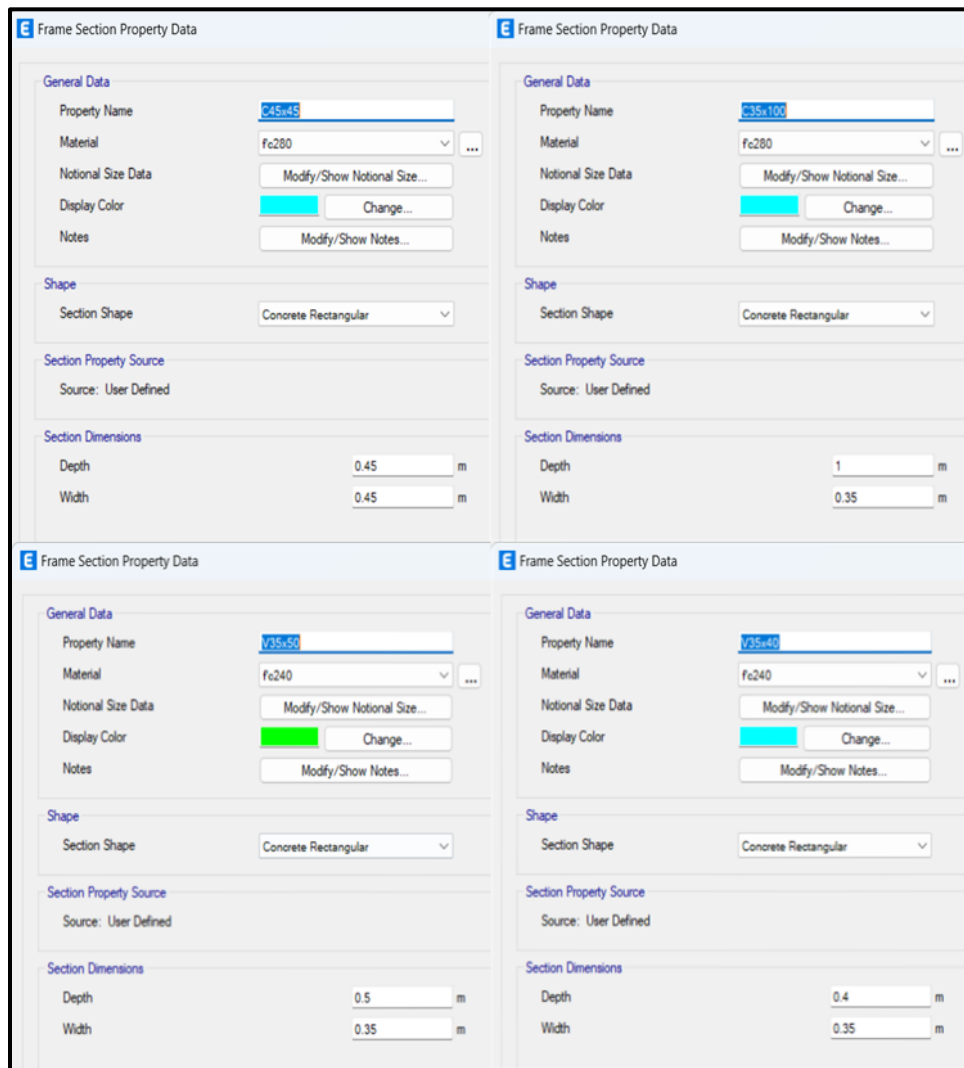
E Frame Section Property Data

General Data
Property Name C45x45
Material fc280 ...
Notional Size Data Modify/Show Notional Size...
Display Color Change...
Notes Modify/Show Notes...

Shape
Section Shape Concrete Rectangular

Section Property Source
Source: User Defined

Section Dimensions
Depth 0.45 m
Width 0.45 m

E Frame Section Property Data

General Data
Property Name C35x100
Material fc280 ...
Notional Size Data Modify/Show Notional Size...
Display Color Change...
Notes Modify/Show Notes...

Shape
Section Shape Concrete Rectangular

Section Property Source
Source: User Defined

Section Dimensions
Depth 1 m
Width 0.35 m

E Frame Section Property Data

General Data
Property Name V35x50
Material fc240 ...
Notional Size Data Modify/Show Notional Size...
Display Color Change...
Notes Modify/Show Notes...

Shape
Section Shape Concrete Rectangular

Section Property Source
Source: User Defined

Section Dimensions
Depth 0.5 m
Width 0.35 m

E Frame Section Property Data

General Data
Property Name V35x40
Material fc240 ...
Notional Size Data Modify/Show Notional Size...
Display Color Change...
Notes Modify/Show Notes...

Shape
Section Shape Concrete Rectangular

Section Property Source
Source: User Defined

Section Dimensions
Depth 0.4 m
Width 0.35 m